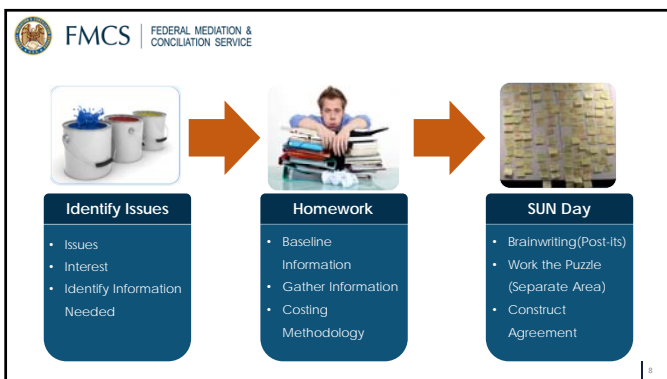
FMCS | FEDERAL MEDIATION & CONCILIATION SERVICE

Identify Issues
- Issues
- Interest
- Identify Information Needed

Homework
- Baseline Information
- Gather Information
- Costing Methodology

SUN Day
- Brainwriting(Post-its)
- Work the Puzzle (Separate Area)
- Construct Agreement

8